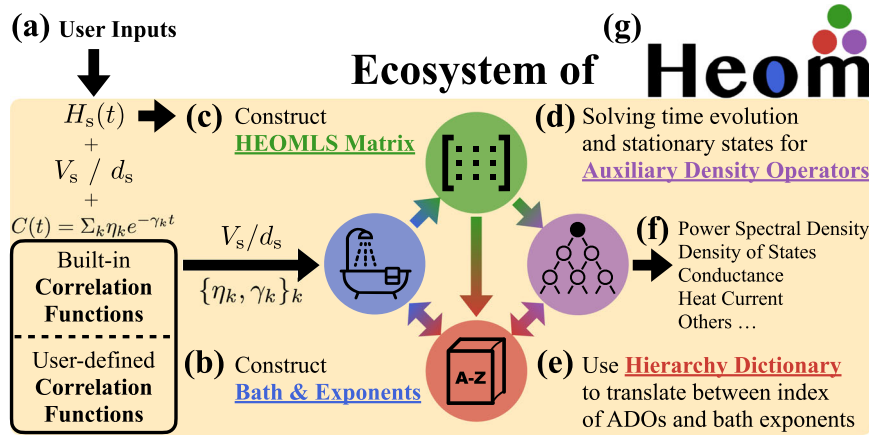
(a) User Inputs

(g) Heom

Ecosystem of

$H_\mathrm{s}(t)$
+
$V_\mathrm{s}$ / $d_\mathrm{s}$
+
$C(t) = \Sigma_k \eta_k e^{-\gamma_k t}$

Built-in
Correlation Functions

User-defined
Correlation Functions

(c) Construct
HEOMLS Matrix

(d) Solving time evolution and stationary states for
Auxiliary Density Operators

$V_\mathrm{s}/d_\mathrm{s}$
$\{\eta_k, \gamma_k\}_k$

(f) Power Spectral Density
Density of States
Conductance
Heat Current
Others …

A-Z

(b) Construct
Bath & Exponents

(e) Use Hierarchy Dictionary to translate between index of ADOs and bath exponents